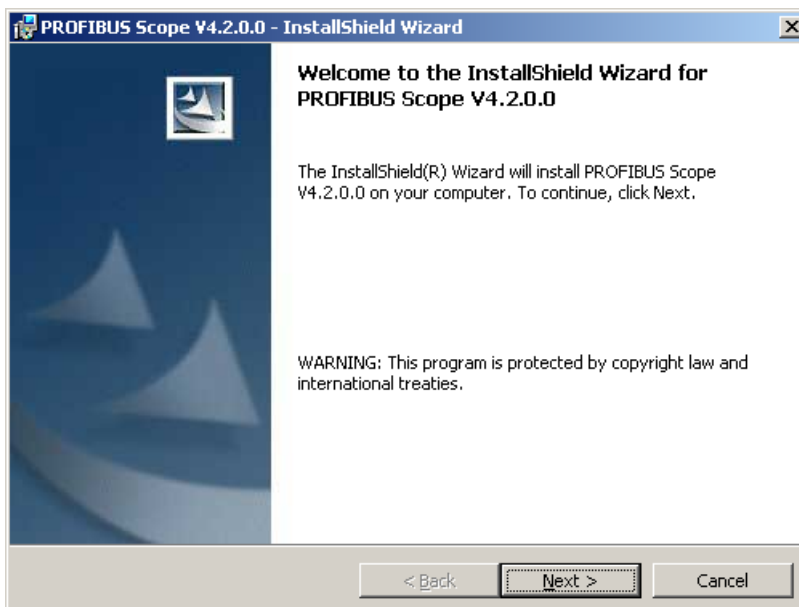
PROFIBUS Scope V4.2.0.0 - InstallShield Wizard

Welcome to the InstallShield Wizard for PROFIBUS Scope V4.2.0.0

The InstallShield(R) Wizard will install PROFIBUS Scope V4.2.0.0 on your computer. To continue, click Next.

WARNING: This program is protected by copyright law and international treaties.

< Back
Next >
Cancel